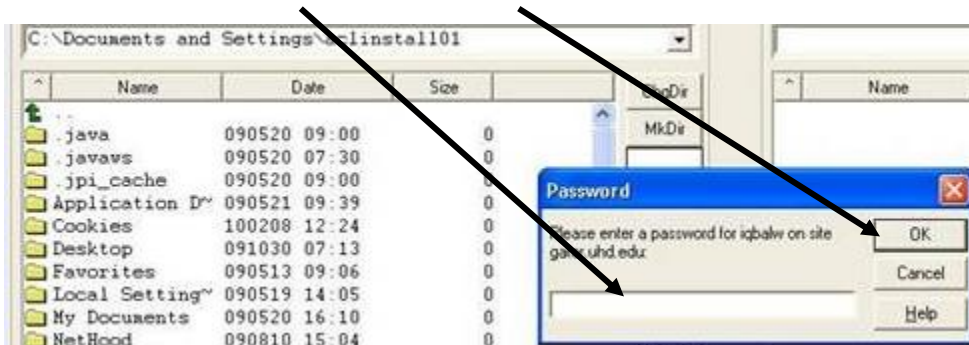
C:\Documents and Settings\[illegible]linstall101

| ^ | Name | Date | Size |
|---|---|---|---|
| | .. | | |
| | .java | 090520 09:00 | 0 |
| | .javaws | 090520 07:30 | 0 |
| | .jpi_cache | 090520 09:00 | 0 |
| | Application D~ | 090521 09:39 | 0 |
| | Cookies | 100208 12:24 | 0 |
| | Desktop | 091030 07:13 | 0 |
| | Favorites | 090513 09:06 | 0 |
| | Local Setting~ | 090519 14:05 | 0 |
| | My Documents | 090520 16:10 | 0 |
| | NetHood | 090810 15:04 | 0 |

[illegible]Dir
MkDir

^ Name

Password

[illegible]ease enter a password for iqbalw on site ga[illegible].uhd.edu:

OK
Cancel
Help